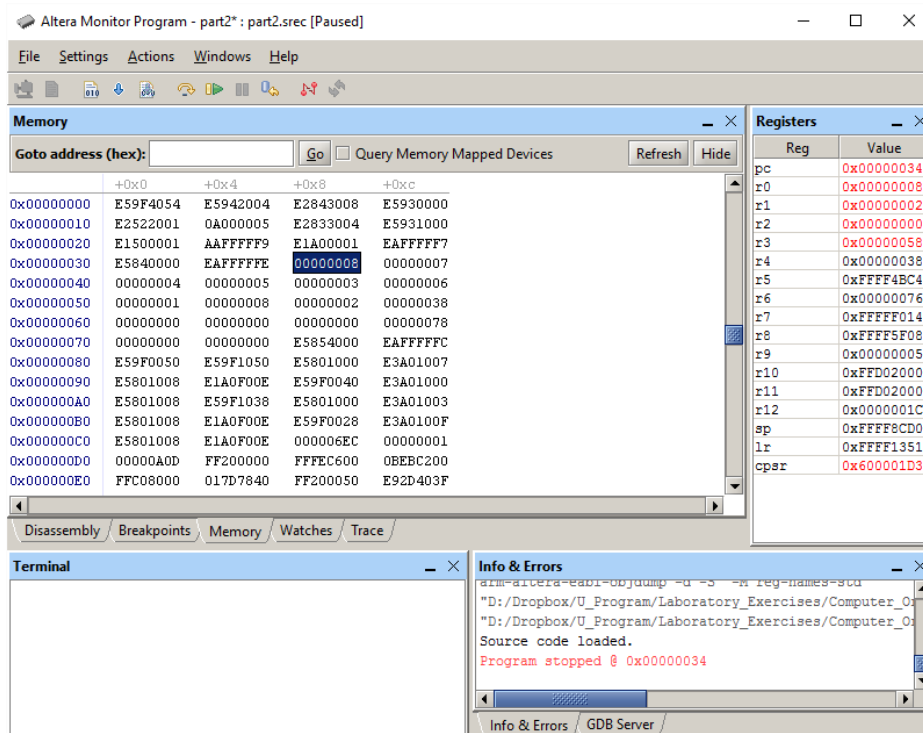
Altera Monitor Program - part2* : part2.srec [Paused]

File Settings Actions Windows Help

Memory

Goto address (hex): Go Query Memory Mapped Devices Refresh Hide

| | +0x0 | +0x4 | +0x8 | +0xc |
|---|---|---|---|---|
| 0x00000000 | E59F4054 | E5942004 | E2843008 | E5930000 |
| 0x00000010 | E2522001 | 0A000005 | E2833004 | E5931000 |
| 0x00000020 | E1500001 | AAFFFFF9 | E1A00001 | EAFFFFF7 |
| 0x00000030 | E5840000 | EAFFFFFE | 00000008 | 00000007 |
| 0x00000040 | 00000004 | 00000005 | 00000003 | 00000006 |
| 0x00000050 | 00000001 | 00000008 | 00000002 | 00000038 |
| 0x00000060 | 00000000 | 00000000 | 00000000 | 00000078 |
| 0x00000070 | 00000000 | 00000000 | E5854000 | EAFFFFFC |
| 0x00000080 | E59F0050 | E59F1050 | E5801000 | E3A01007 |
| 0x00000090 | E5801008 | E1A0F00E | E59F0040 | E3A01000 |
| 0x000000A0 | E5801008 | E59F1038 | E5801000 | E3A01003 |
| 0x000000B0 | E5801008 | E1A0F00E | E59F0028 | E3A0100F |
| 0x000000C0 | E5801008 | E1A0F00E | 000006EC | 00000001 |
| 0x000000D0 | 00000A0D | FF200000 | FFFEC600 | 0BEBC200 |
| 0x000000E0 | FFC08000 | 017D7840 | FF200050 | E92D403F |

Disassembly Breakpoints Memory Watches Trace

Registers

| Reg | Value |
|---|---|
| pc | 0x00000034 |
| r0 | 0x00000008 |
| r1 | 0x00000002 |
| r2 | 0x00000000 |
| r3 | 0x00000058 |
| r4 | 0x00000038 |
| r5 | 0xFFFF4BC4 |
| r6 | 0x00000076 |
| r7 | 0xFFFFF014 |
| r8 | 0xFFFF5F08 |
| r9 | 0x00000005 |
| r10 | 0xFFD02000 |
| r11 | 0xFFD02000 |
| r12 | 0x0000001C |
| sp | 0xFFFF8CD0 |
| lr | 0xFFFF1351 |
| cpsr | 0x600001D3 |

Terminal

Info & Errors
arm-altera-eabi-objdump -d -S -M reg-names-std
"D:/Dropbox/U_Program/Laboratory_Exercises/Computer_Or
"D:/Dropbox/U_Program/Laboratory_Exercises/Computer_Or
Source code loaded.
Program stopped @ 0x00000034

Info & Errors GDB Server